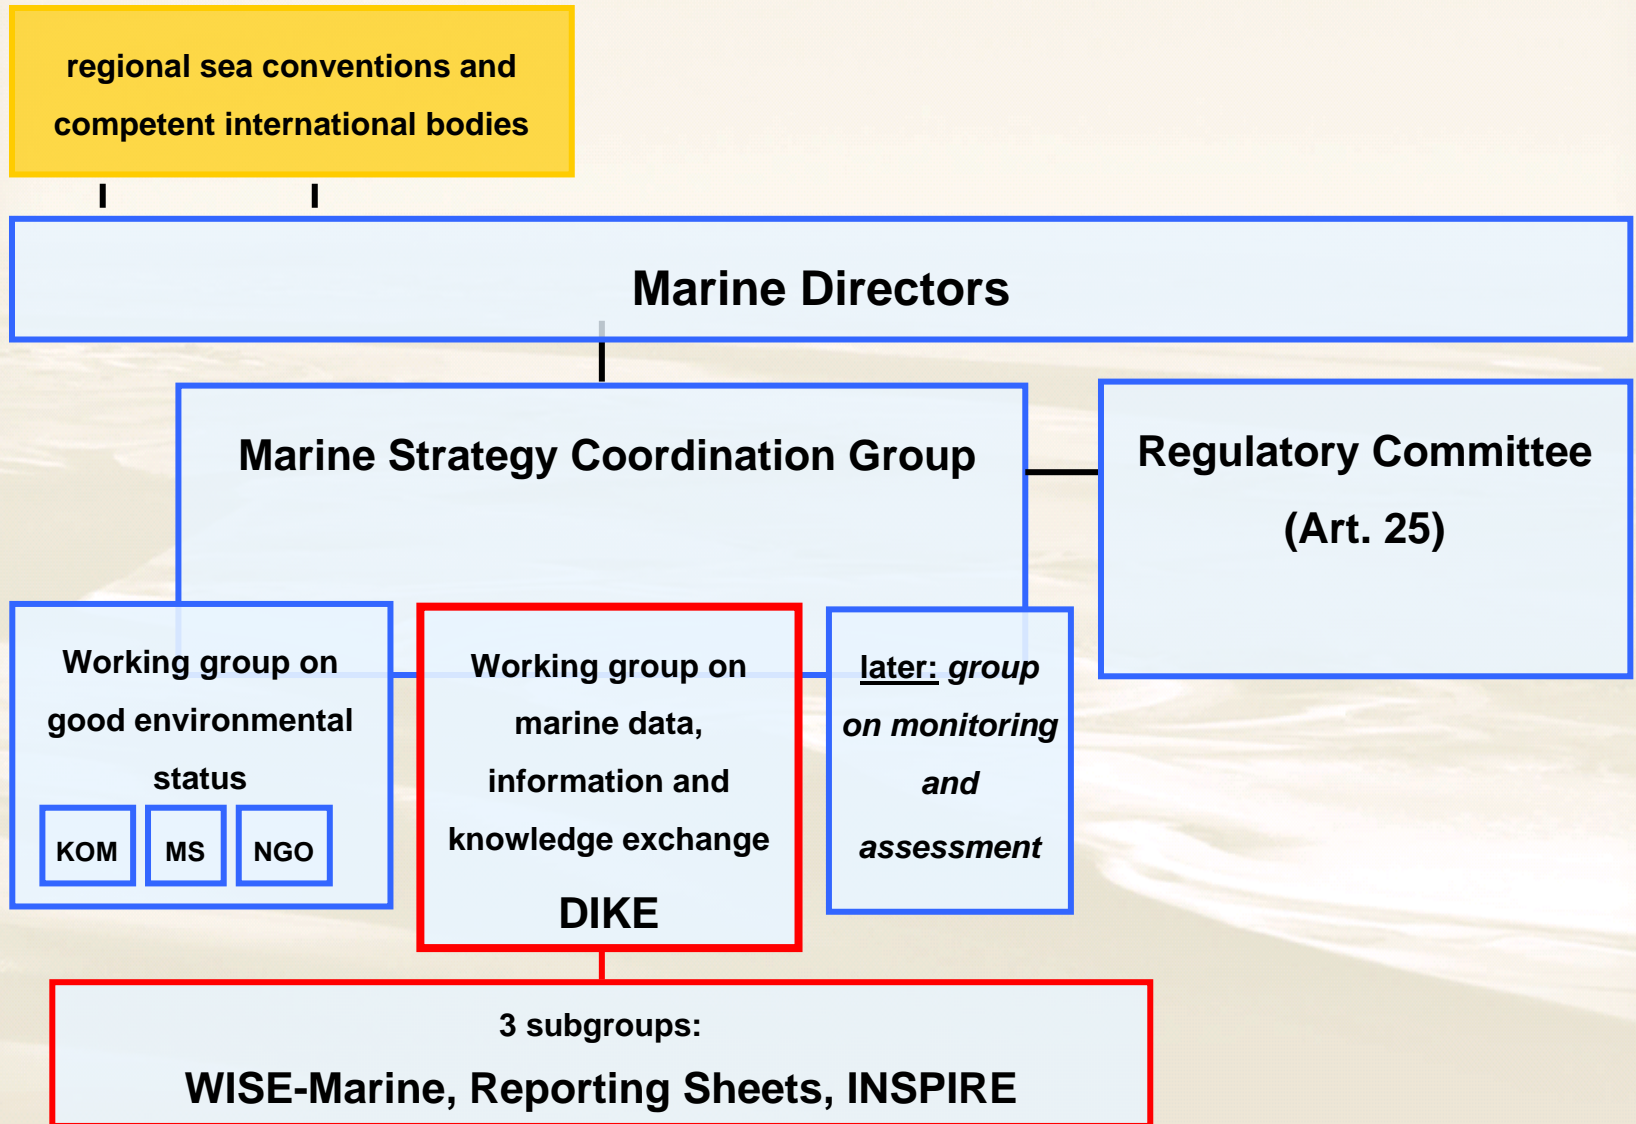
regional sea conventions and competent international bodies

Marine Directors

Marine Strategy Coordination Group

Regulatory Committee (Art. 25)

Working group on good environmental status

KOM

MS

NGO

Working group on marine data, information and knowledge exchange

DIKE

later: group on monitoring and assessment

3 subgroups:

WISE-Marine, Reporting Sheets, INSPIRE